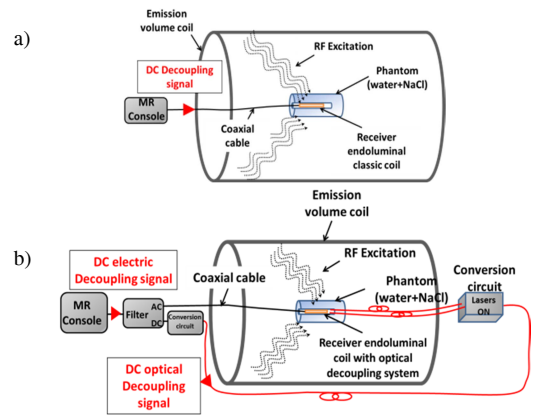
a)

Emission volume coil

RF Excitation

DC Decoupling signal

Phantom (water+NaCl)

MR Console

Coaxial cable

Receiver endoluminal classic coil

b)

Emission volume coil

RF Excitation

DC electric Decoupling signal

Coaxial cable

Phantom (water+NaCl)

Conversion circuit

MR Console

Filter

AC

DC

Conversion circuit

Lasers ON

Receiver endoluminal coil with optical decoupling system

DC optical Decoupling signal